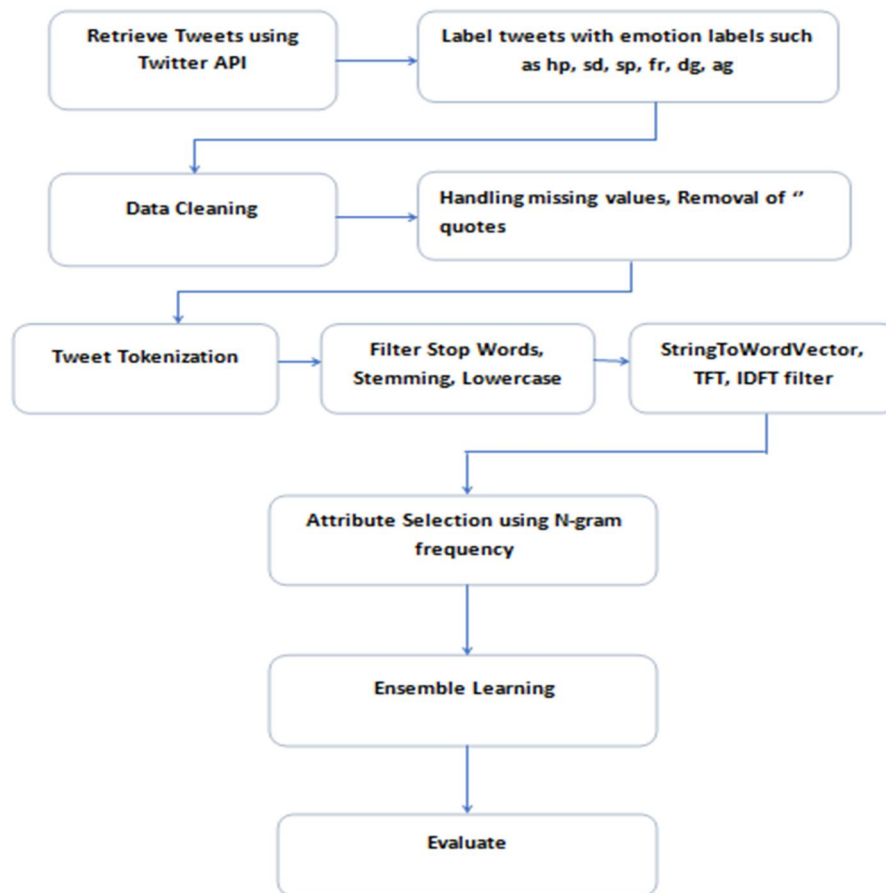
Retrieve Tweets using Twitter API

Label tweets with emotion labels such as hp, sd, sp, fr, dg, ag

Data Cleaning

Handling missing values, Removal of ‘’ quotes

Tweet Tokenization

Filter Stop Words, Stemming, Lowercase

StringToWordVector, TFT, IDFT filter

Attribute Selection using N-gram frequency

Ensemble Learning

Evaluate